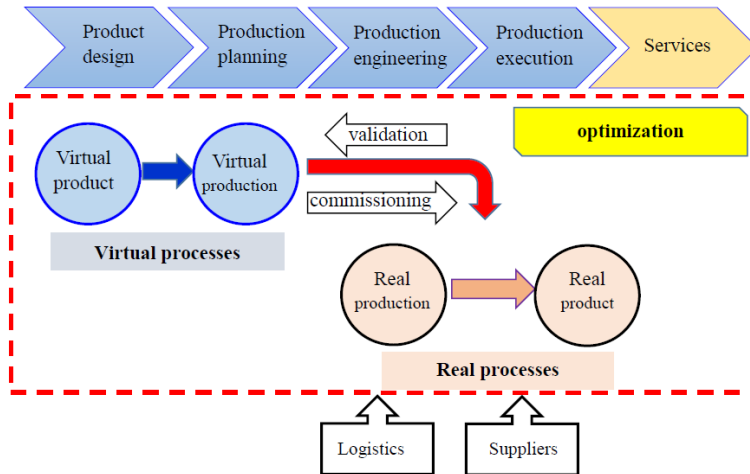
Product design

Production planning

Production engineering

Production execution

Services

validation

optimization

Virtual product

Virtual production

commissioning

Virtual processes

Real production

Real product

Real processes

Logistics

Suppliers